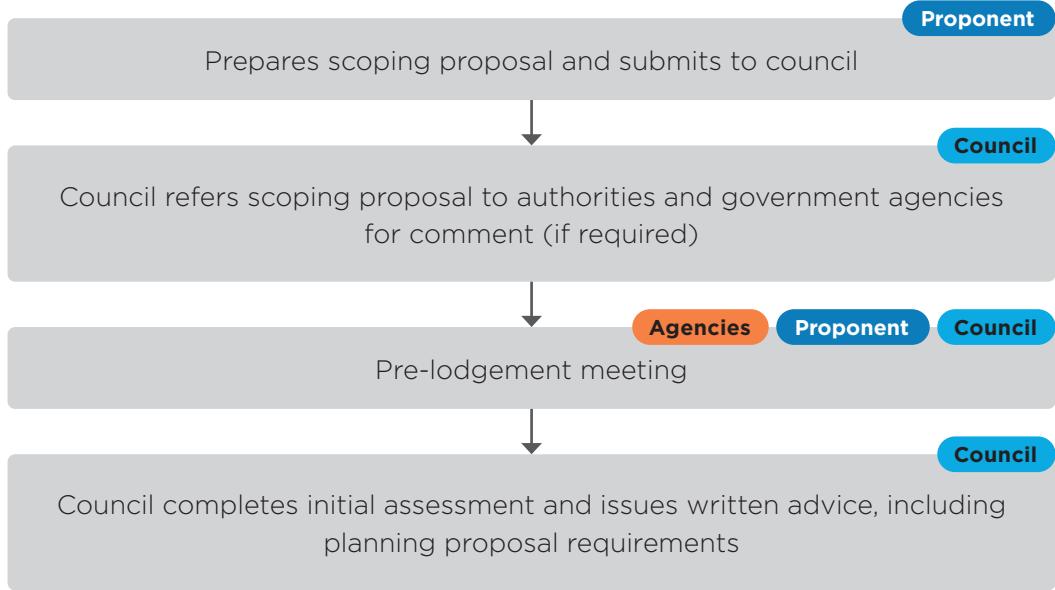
Proponent
Prepares scoping proposal and submits to council

Council
Council refers scoping proposal to authorities and government agencies for comment (if required)

Agencies Proponent Council
Pre-lodgement meeting

Council
Council completes initial assessment and issues written advice, including planning proposal requirements